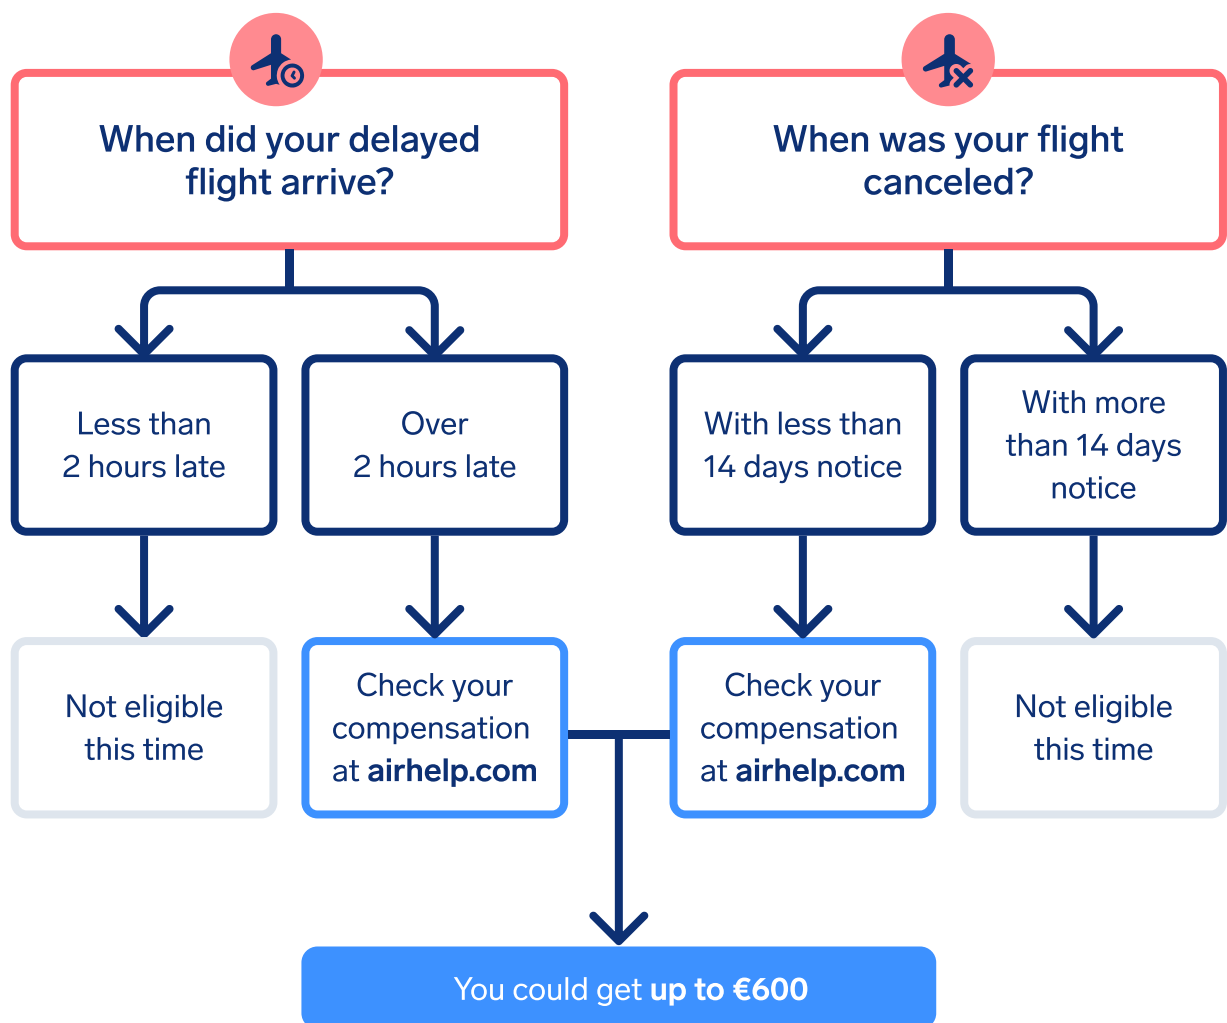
When did your delayed flight arrive?

When was your flight canceled?

Less than 2 hours late

Over 2 hours late

With less than 14 days notice

With more than 14 days notice

Not eligible this time

Check your compensation at airhelp.com

Check your compensation at airhelp.com

Not eligible this time

You could get up to €600